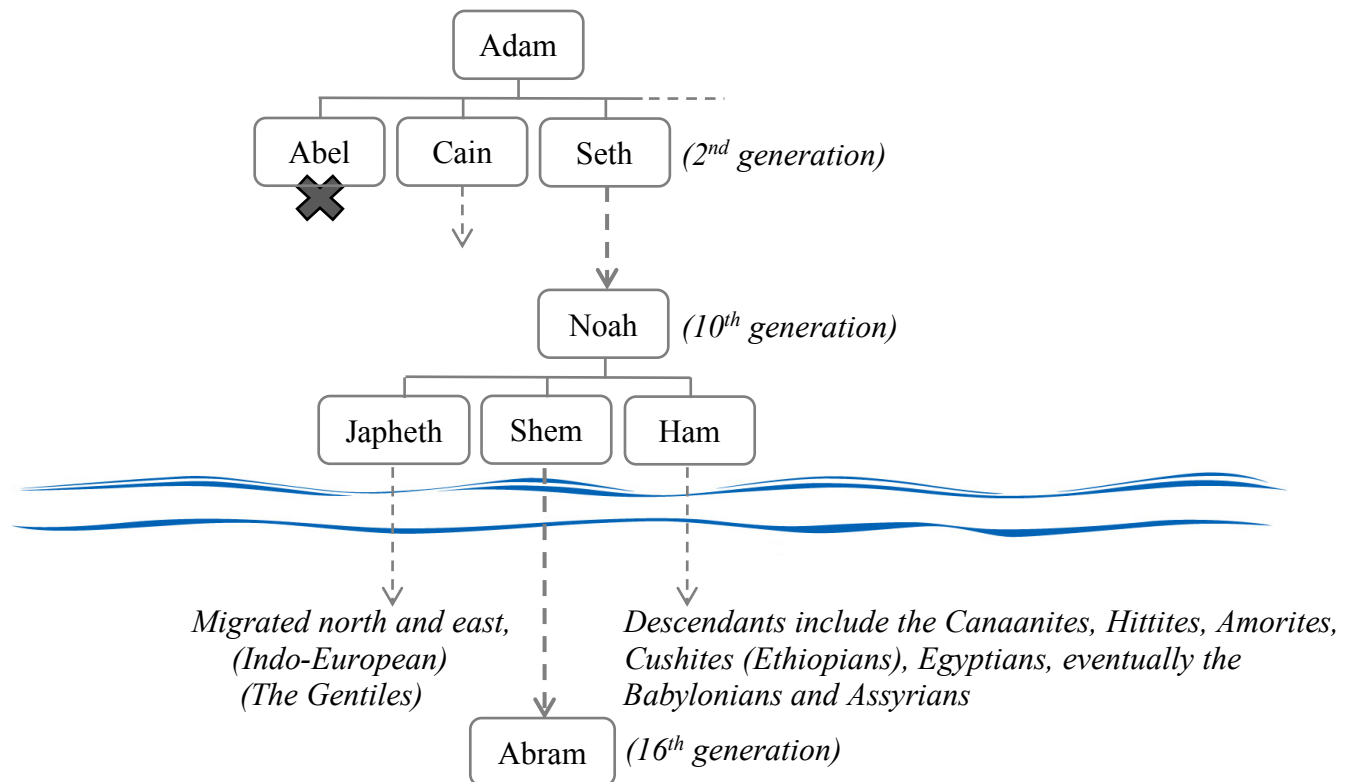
Adam

Abel

Cain

Seth

(2$^{nd}$ generation)

Noah

(10$^{th}$ generation)

Japheth

Shem

Ham

Migrated north and east, (Indo-European) (The Gentiles)

Descendants include the Canaanites, Hittites, Amorites, Cushites (Ethiopians), Egyptians, eventually the Babylonians and Assyrians

Abram

(16$^{th}$ generation)